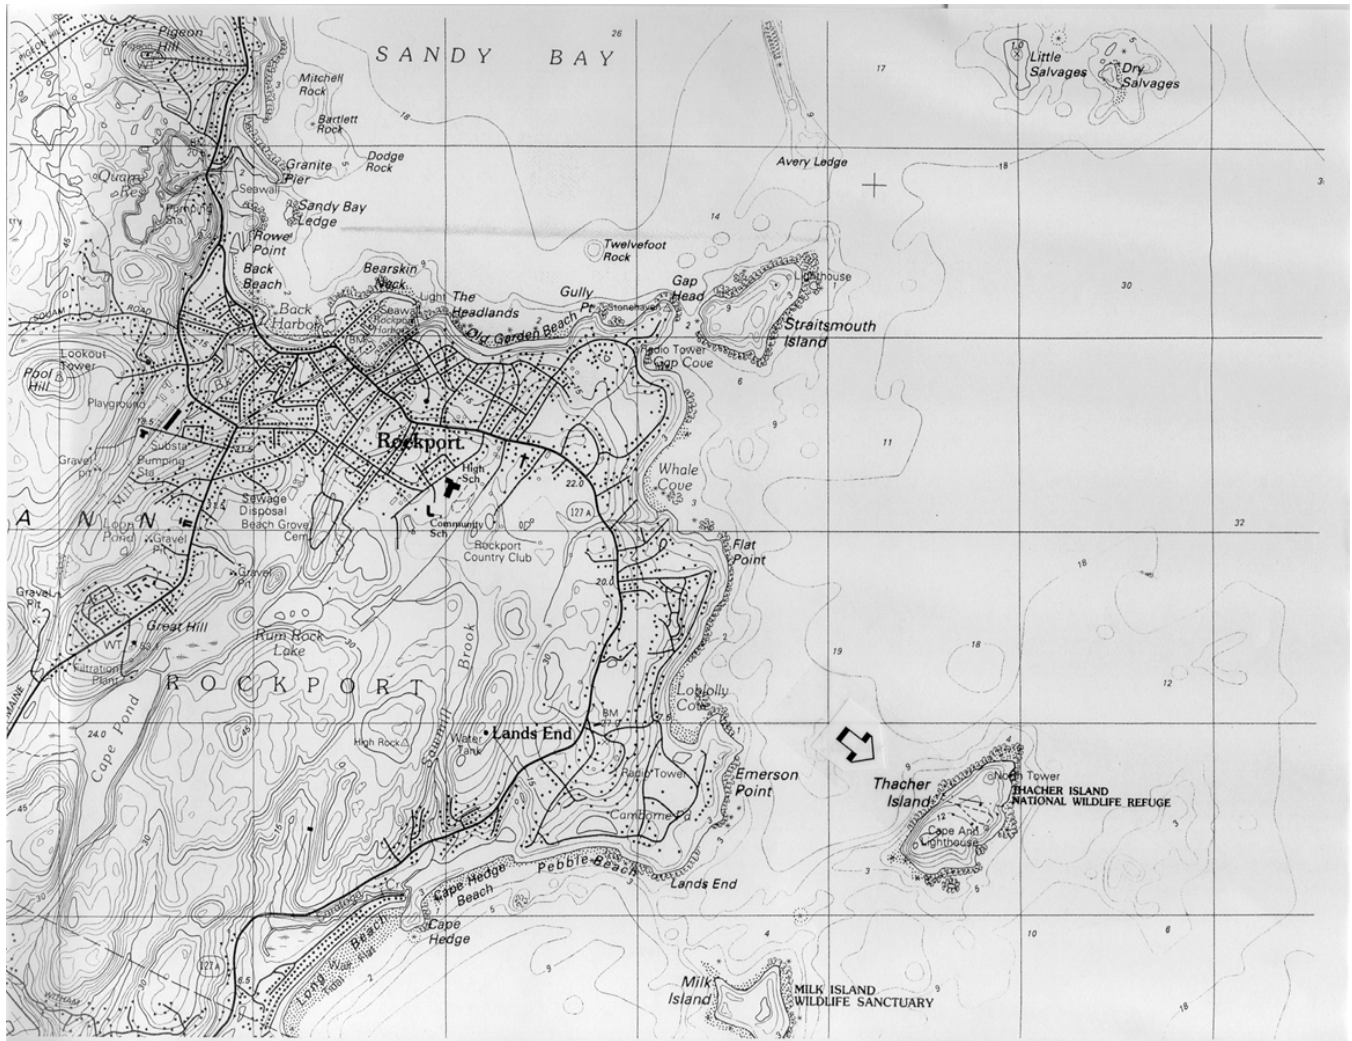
SANDY BAY

26

Pigeon Hill

Mitchell Rock

Bartlett Rock

18

Little Salvages

Dry Salvages

17

Granite Pier

Dodge Rock

Seawall

Quarry

Sandy Bay Ledge

Rowe Point

Avery Ledge

18

14

Twelvefoot Rock

Back Beach

Bearskin Neck

Light

The Headlands

Gully Pt

Gap Head

Lighthouse

30

Back Harbor

Old Garden Beach

Straitsmouth Island

Radio Tower

Gap Cove

Lookout Tower

Pool Hill

Playground

6

9

11

Rockport

High Sch

Substa

Pumping Sta

Gravel Pit

22.0

Whale Cove

Sewage Disposal

Beach Grove Cem

ANN

Loop Pond

Gravel Pit

Community Sch

Rockport Country Club

127A

Flat Point

32

Gravel Pit

Gravel Pit

20.0

18

Great Hill

Rum Rock Lake

Brook

19

18

WT

Filtration Plant

ROCKPORT

12

Loblolly Cove

BM

24.0

Cape Pond

High Rock

Water Tank

Lands End

Radio Tower

Emerson Point

Thacher Island

North Tower

THACHER ISLAND NATIONAL WILDLIFE REFUGE

Cape Ann Lighthouse

Camborne Pt

Pebble Beach

Lands End

Cape Hedge Beach

Cape Hedge

Long Beach

127A

10

6

Milk Island

MILK ISLAND WILDLIFE SANCTUARY

18